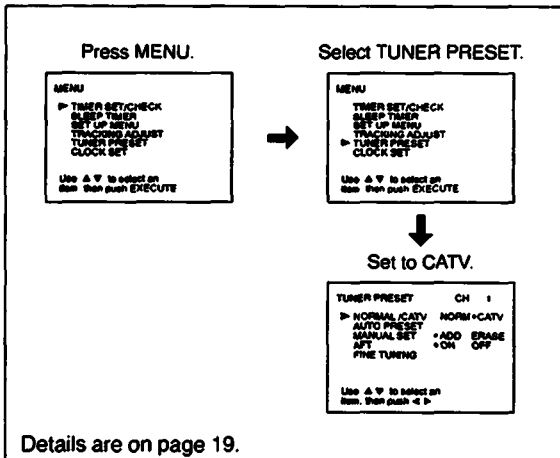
Press MENU.

MENU

▶ TIMER SET/CHECK
SLEEP TIMER
SET UP MENU
TRACKING ADJUST
TUNER PRESET
CLOCK SET

Use ▲▼ to select an item then push EXECUTE

Select TUNER PRESET.

MENU

TIMER SET/CHECK
SLEEP TIMER
SET UP MENU
TRACKING ADJUST
▶ TUNER PRESET
CLOCK SET

Use ▲▼ to select an item then push EXECUTE

Set to CATV.

TUNER PRESET CH 1

▶ NORMAL/CATV NORM•CATV
AUTO PRESET
MANUAL SET •ADD ERASE
AFT •ON OFF
FINE TUNING

Use ▲▼ to select an item. then push ◀ ▶

Details are on page 19.